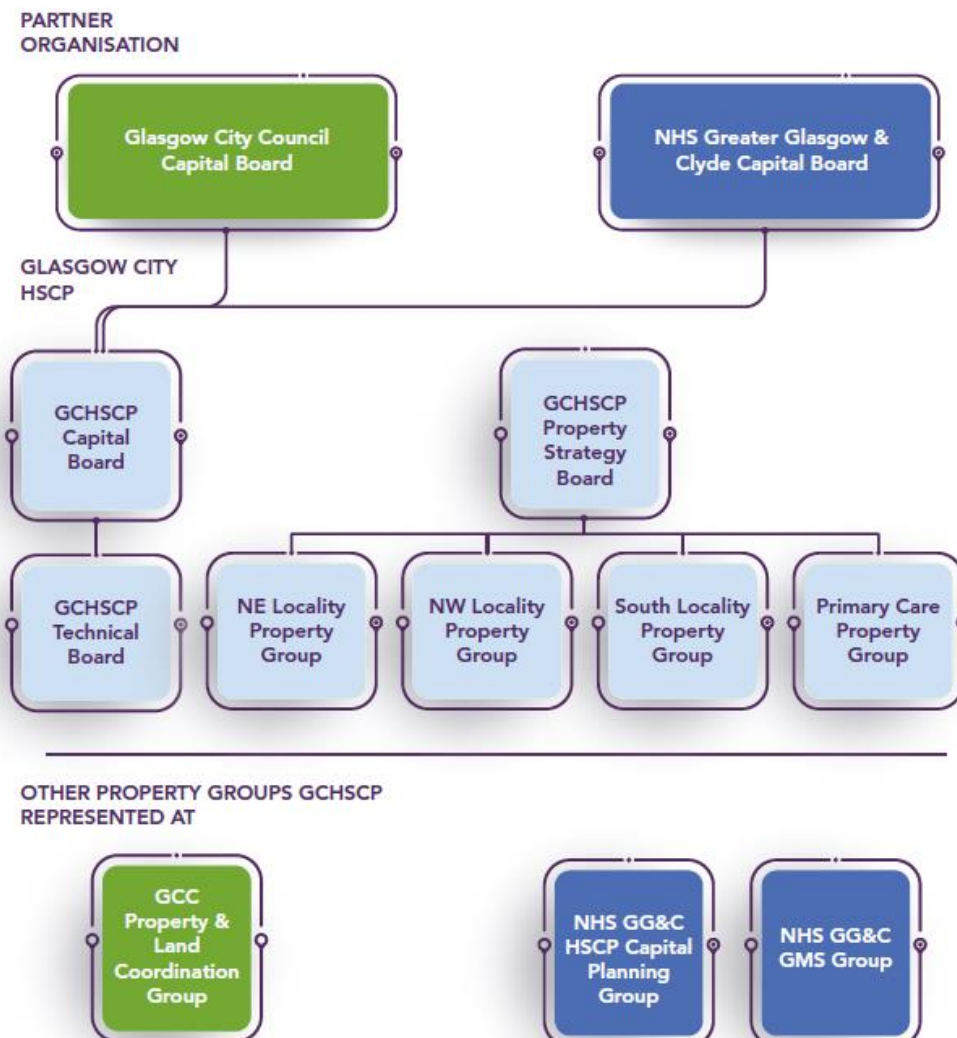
PARTNER ORGANISATION

Glasgow City Council Capital Board

NHS Greater Glasgow & Clyde Capital Board

GLASGOW CITY HSCP

GCHSCP Capital Board

GCHSCP Property Strategy Board

GCHSCP Technical Board

NE Locality Property Group

NW Locality Property Group

South Locality Property Group

Primary Care Property Group

OTHER PROPERTY GROUPS GCHSCP REPRESENTED AT

GCC Property & Land Coordination Group

NHS GG&C HSCP Capital Planning Group

NHS GG&C GMS Group